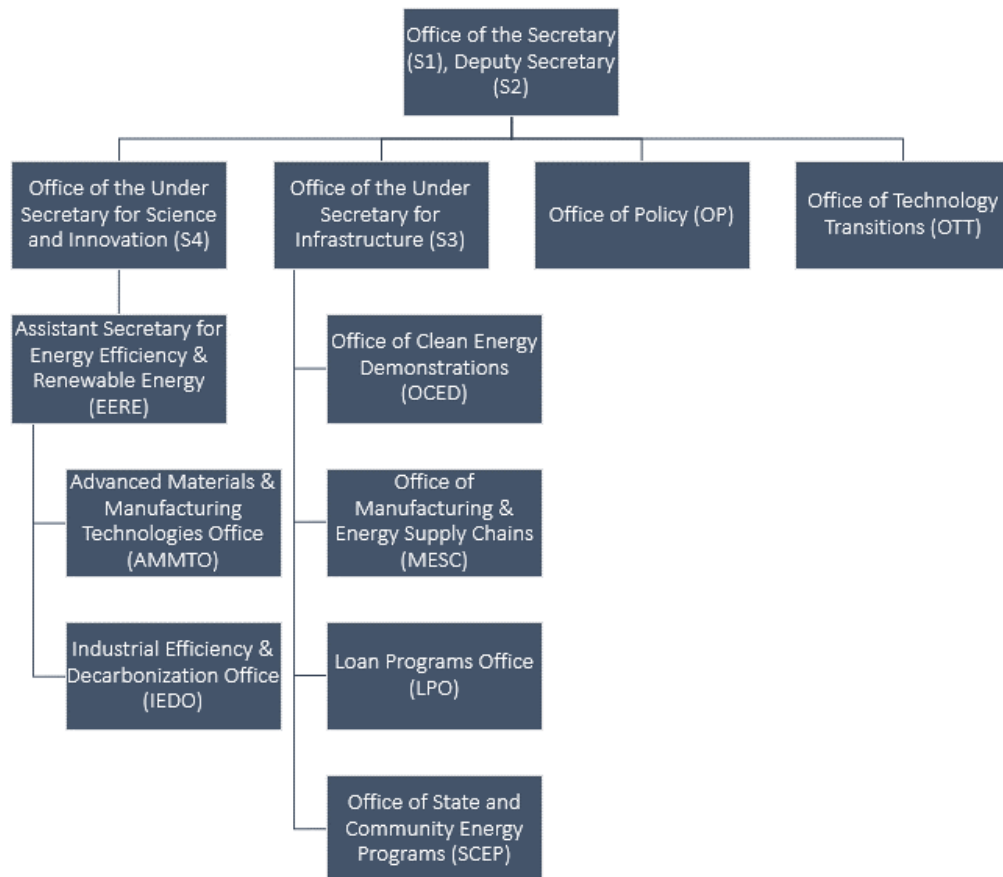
Office of the Secretary (S1), Deputy Secretary (S2)

Office of the Under Secretary for Science and Innovation (S4)

Office of the Under Secretary for Infrastructure (S3)

Office of Policy (OP)

Office of Technology Transitions (OTT)

Assistant Secretary for Energy Efficiency & Renewable Energy (EERE)

Advanced Materials & Manufacturing Technologies Office (AMMTO)

Industrial Efficiency & Decarbonization Office (IEDO)

Office of Clean Energy Demonstrations (OCED)

Office of Manufacturing & Energy Supply Chains (MESC)

Loan Programs Office (LPO)

Office of State and Community Energy Programs (SCEP)